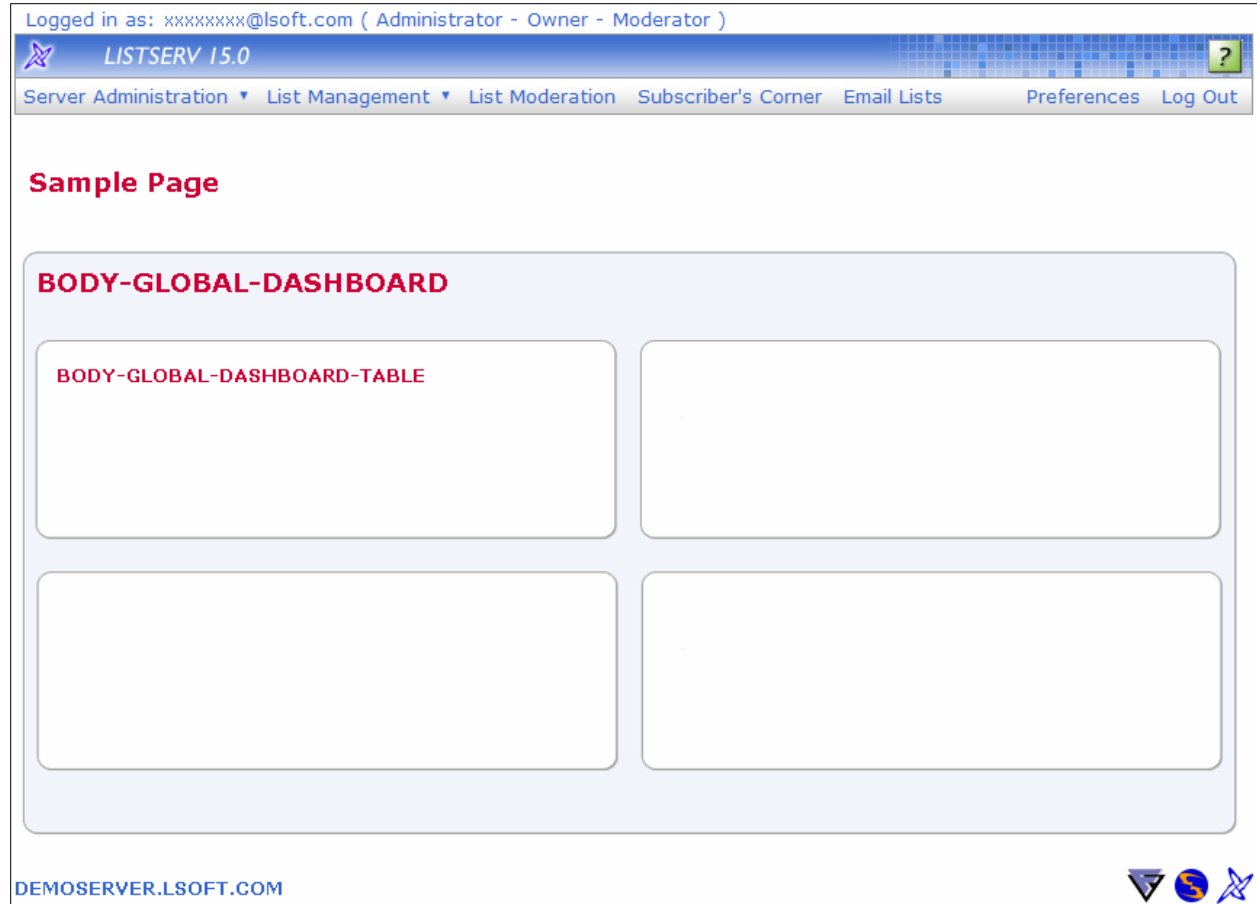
Logged in as: xxxxxxxx@lsoft.com ( Administrator - Owner - Moderator )

LISTSERV 15.0

?

Server Administration ▼ List Management ▼ List Moderation Subscriber's Corner Email Lists Preferences Log Out

Sample Page

BODY-GLOBAL-DASHBOARD

BODY-GLOBAL-DASHBOARD-TABLE

DEMOSERVER.LSOFT.COM